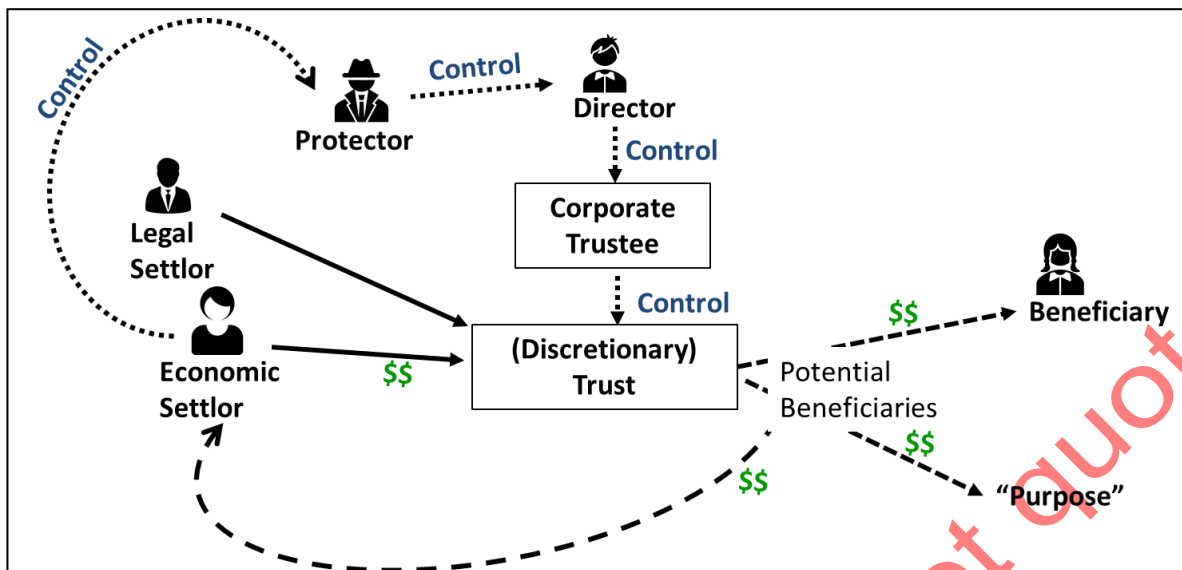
Control

Protector

Control

Director

Control

Corporate Trustee

Legal Settlor

Control

Economic Settlor

$$

(Discretionary) Trust

$$

Beneficiary

Potential Beneficiaries

$$

$$

"Purpose"

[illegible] quot